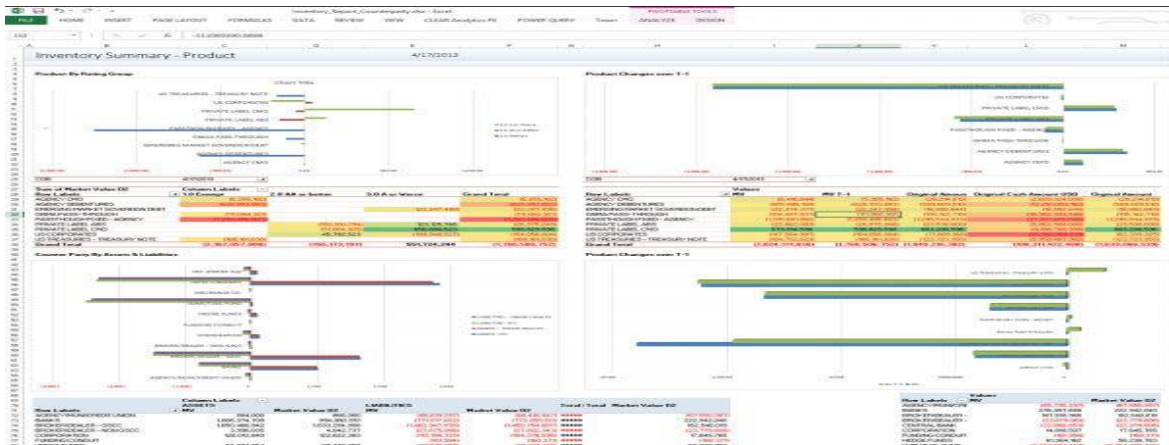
Inventory_Report_Counterparty.xlsx - Excel

FILE HOME INSERT PAGE LAYOUT FORMULAS DATA REVIEW VIEW CLEAR Analytics FX POWER QUERY Team ANALYZE DESIGN

PIVOTTABLE TOOLS

Inventory Summary - Product

4/17/2013

Product By Rating Group

Chart Title

US TREASURIES - TREASURY NOTE

US CORPORATES

PRIVATE LABEL CMO

PRIVATE LABEL ABS

PASSTHROUGH POOLS - AGENCY

EMERGING MARKET SOVEREIGN DEBT

AGENCY DEBENTURES

AGENCY CMO

Product Changes over T-1

US CORPORATES

PRIVATE LABEL CMO

PASSTHROUGH POOLS - AGENCY

GNMA PASS-THROUGH

AGENCY DEBENTURES

AGENCY CMO

Sum of Market Value DZ

Column Labels

Row Labels

Grand Total

AGENCY CMO

AGENCY DEBENTURES

EMERGING MARKET SOVEREIGN DEBT

GNMA PASS-THROUGH

PASSTHROUGH POOLS - AGENCY

PRIVATE LABEL ABS

PRIVATE LABEL CMO

US CORPORATES

US TREASURIES - TREASURY NOTE

Grand Total

Row Labels

Values

MV

MV T-1

Original Amount

Original Cash Amount USD

Original Amount

AGENCY CMO

AGENCY DEBENTURES

EMERGING MARKET SOVEREIGN DEBT

GNMA PASS-THROUGH

PASSTHROUGH POOLS - AGENCY

PRIVATE LABEL ABS

PRIVATE LABEL CMO

US CORPORATES

US TREASURIES - TREASURY NOTE

Grand Total

Counter Party By Assets & Liabilities

Product Changes over T-1

Column Labels

ASSETS

LIABILITIES

Row Labels

MV

Market Value DZ

MV

Market Value DZ

Total Total

Market Value DZ

AGENCY/MUNICIPAL/CREDIT UNION

BANKS

BROKER/DEALER - GSCC

BROKER/DEALER - NON GSCC

CORPORATION

FUNDING CONDUIT

Row Labels

Values

MV

Market Value DZ

AGENCY/MUNICIPAL

BANKS

BROKER/DEALER

CENTRAL BANK

CORPORATION

FUNDING CONDUIT

HEDGE FUNDS

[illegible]